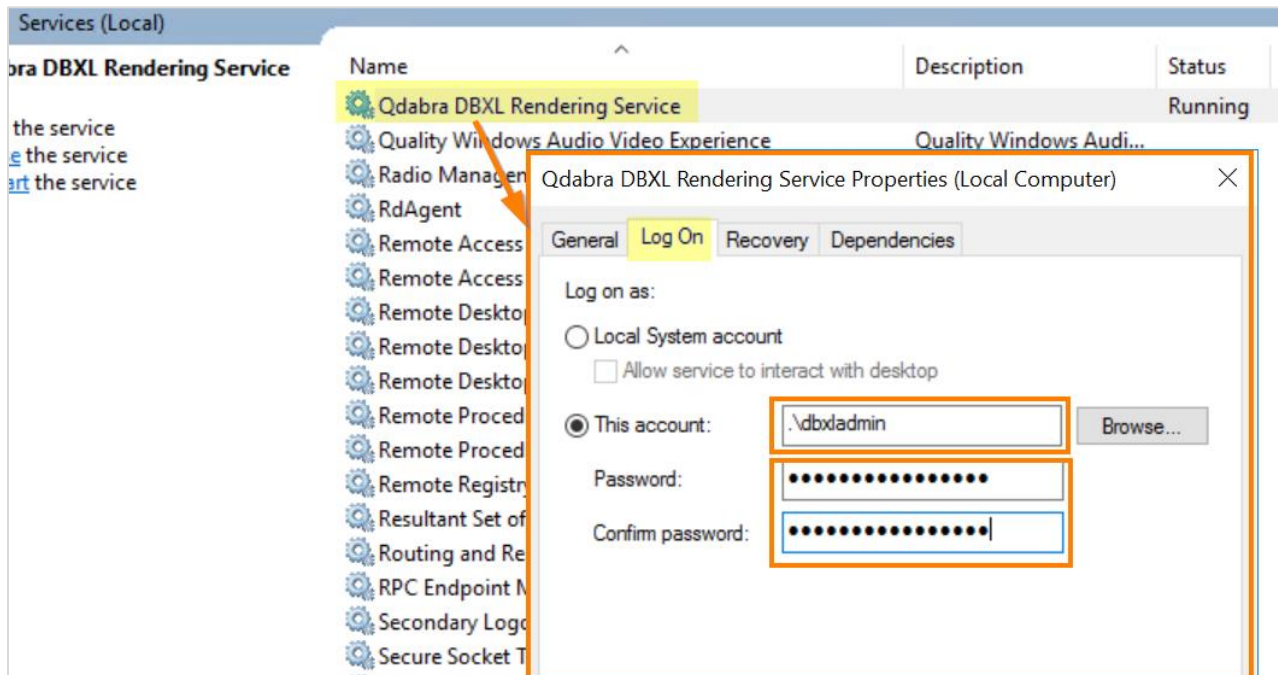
Services (Local)

bra DBXL Rendering Service

the service
e the service
art the service

| Name | Description | Status |
|---|---|---|
| Qdabra DBXL Rendering Service | | Running |
| Quality Windows Audio Video Experience | Quality Windows Audi... | |
| Radio Managen | | |
| RdAgent | | |
| Remote Access | | |
| Remote Access | | |
| Remote Deskto | | |
| Remote Deskto | | |
| Remote Deskto | | |
| Remote Proced | | |
| Remote Proced | | |
| Remote Registr | | |
| Resultant Set of | | |
| Routing and Re | | |
| RPC Endpoint M | | |
| Secondary Logo | | |
| Secure Socket T | | |

Qdabra DBXL Rendering Service Properties (Local Computer)

General | Log On | Recovery | Dependencies

Log on as:

Local System account

Allow service to interact with desktop

This account: .\dbxladmin Browse...

Password: ●●●●●●●●●●●●●●●●

Confirm password: ●●●●●●●●●●●●●●●●